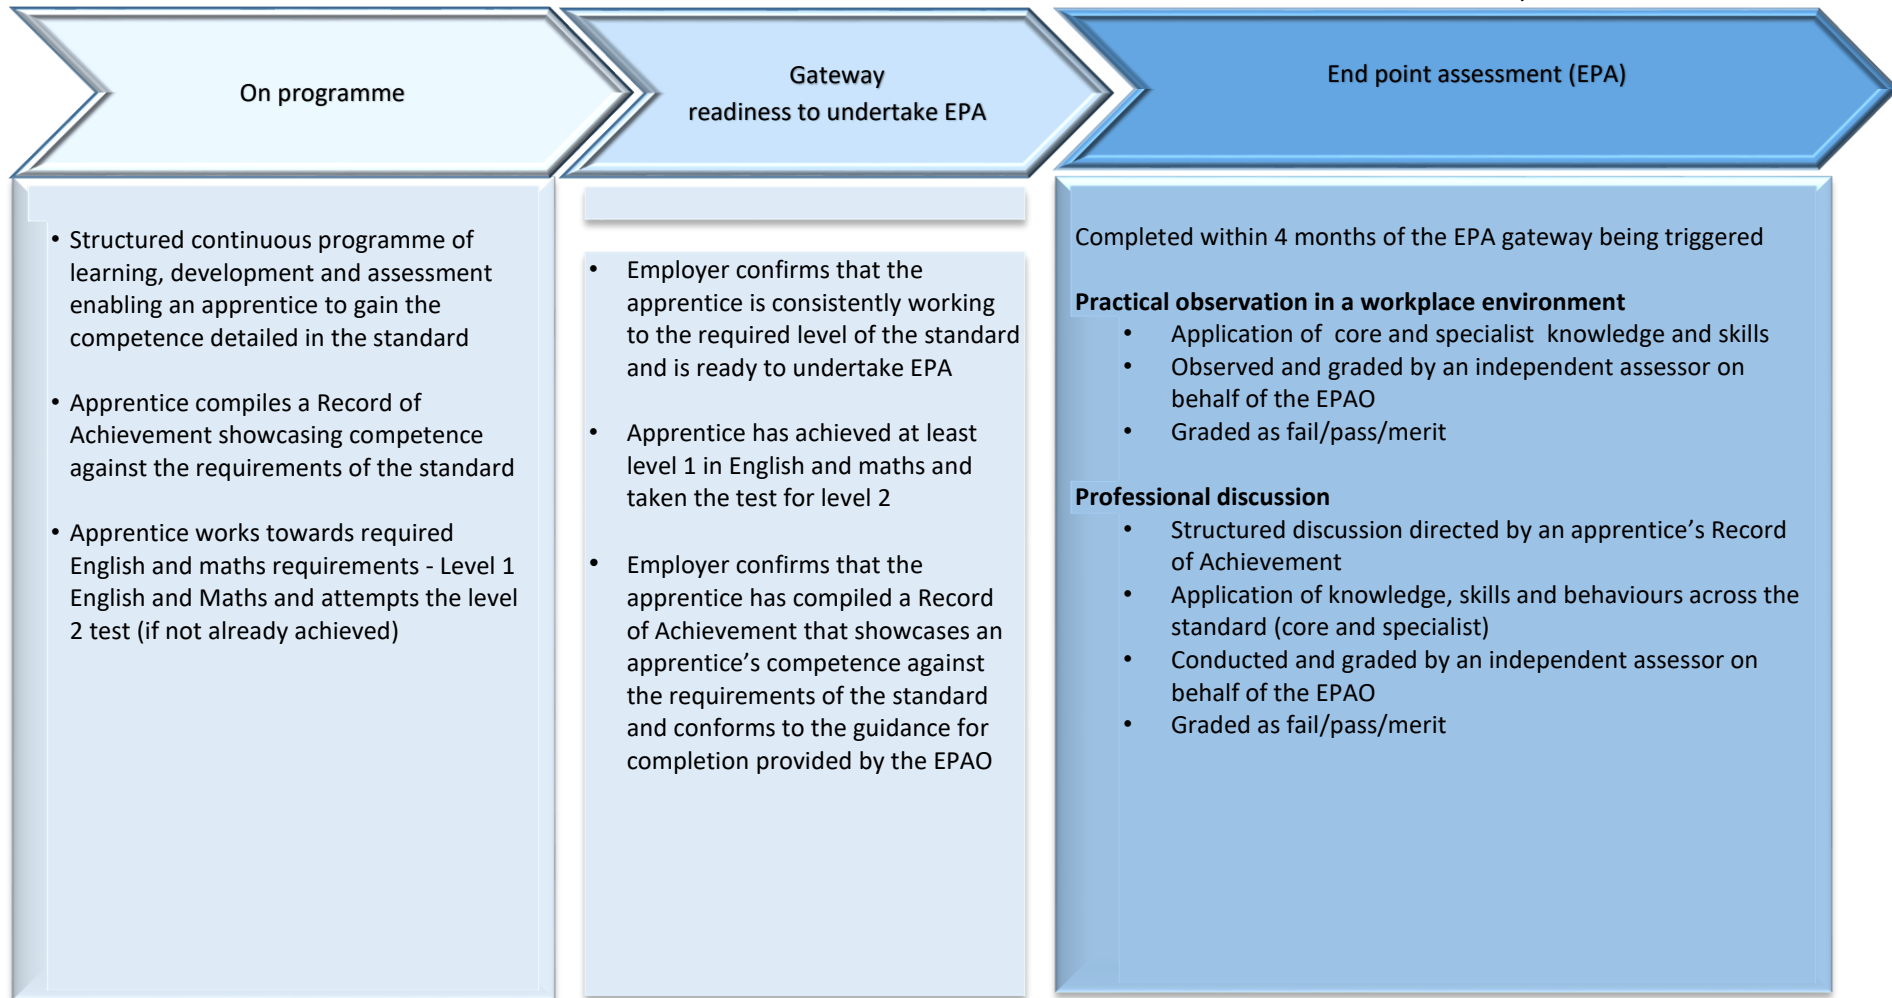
On programme

Gateway
readiness to undertake EPA

End point assessment (EPA)

• Structured continuous programme of learning, development and assessment enabling an apprentice to gain the competence detailed in the standard

• Apprentice compiles a Record of Achievement showcasing competence against the requirements of the standard

• Apprentice works towards required English and maths requirements - Level 1 English and Maths and attempts the level 2 test (if not already achieved)

• Employer confirms that the apprentice is consistently working to the required level of the standard and is ready to undertake EPA

• Apprentice has achieved at least level 1 in English and maths and taken the test for level 2

• Employer confirms that the apprentice has compiled a Record of Achievement that showcases an apprentice's competence against the requirements of the standard and conforms to the guidance for completion provided by the EPAO

Completed within 4 months of the EPA gateway being triggered

**Practical observation in a workplace environment**
• Application of core and specialist knowledge and skills
• Observed and graded by an independent assessor on behalf of the EPAO
• Graded as fail/pass/merit

**Professional discussion**
• Structured discussion directed by an apprentice's Record of Achievement
• Application of knowledge, skills and behaviours across the standard (core and specialist)
• Conducted and graded by an independent assessor on behalf of the EPAO
• Graded as fail/pass/merit